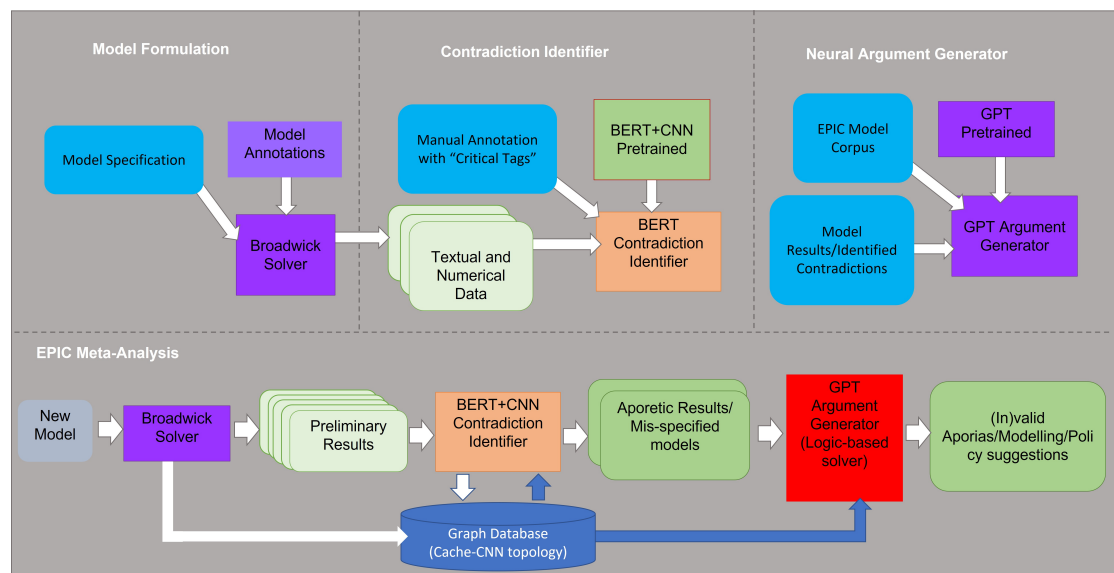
Model Formulation

Model Specification

Model Annotations

Broadwick Solver

Contradiction Identifier

Manual Annotation with “Critical Tags”

BERT+CNN Pretrained

Textual and Numerical Data

BERT Contradiction Identifier

Neural Argument Generator

EPIC Model Corpus

GPT Pretrained

Model Results/Identified Contradictions

GPT Argument Generator

EPIC Meta-Analysis

New Model

Broadwick Solver

Preliminary Results

BERT+CNN Contradiction Identifier

Aporetic Results/ Mis-specified models

GPT Argument Generator (Logic-based solver)

(In)valid Aporias/Modelling/Policy suggestions

Graph Database (Cache-CNN topology)